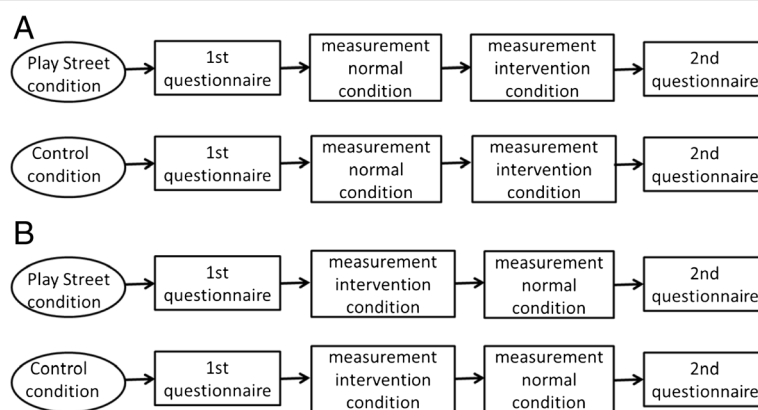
A

Play Street condition

1st questionnaire

measurement normal condition

measurement intervention condition

2nd questionnaire

Control condition

1st questionnaire

measurement normal condition

measurement intervention condition

2nd questionnaire

B

Play Street condition

1st questionnaire

measurement intervention condition

measurement normal condition

2nd questionnaire

Control condition

1st questionnaire

measurement intervention condition

measurement normal condition

2nd questionnaire